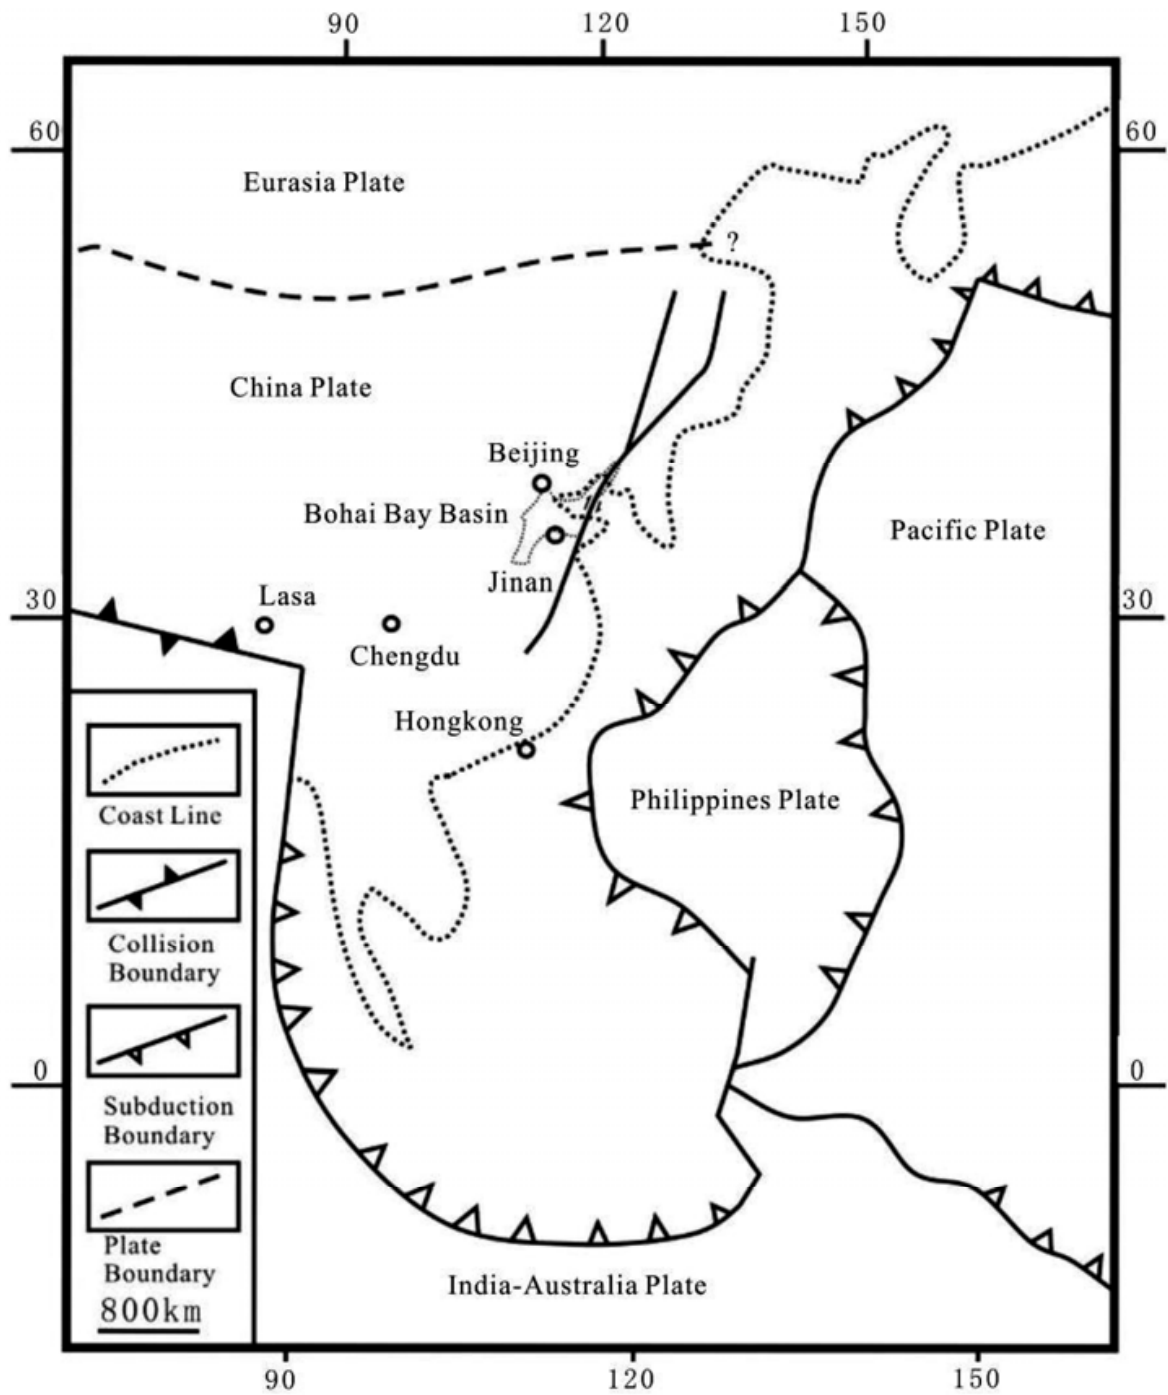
90 120 150

60 60

Eurasia Plate

?

China Plate

Beijing

Bohai Bay Basin

Jinan

Pacific Plate

30 30

Lasa

Chengdu

Hongkong

Philippines Plate

Coast Line

Collision Boundary

Subduction Boundary

Plate Boundary

800km

0 0

India-Australia Plate

90 120 150